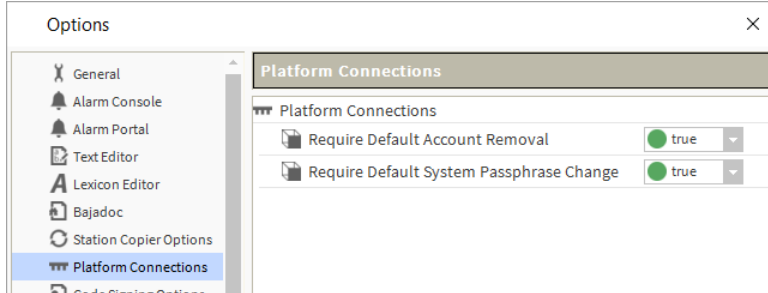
Options

×

General
Alarm Console
Alarm Portal
Text Editor
Lexicon Editor
Bajadoc
Station Copier Options
Platform Connections
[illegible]

Platform Connections

Platform Connections

Require Default Account Removal | true

Require Default System Passphrase Change | true